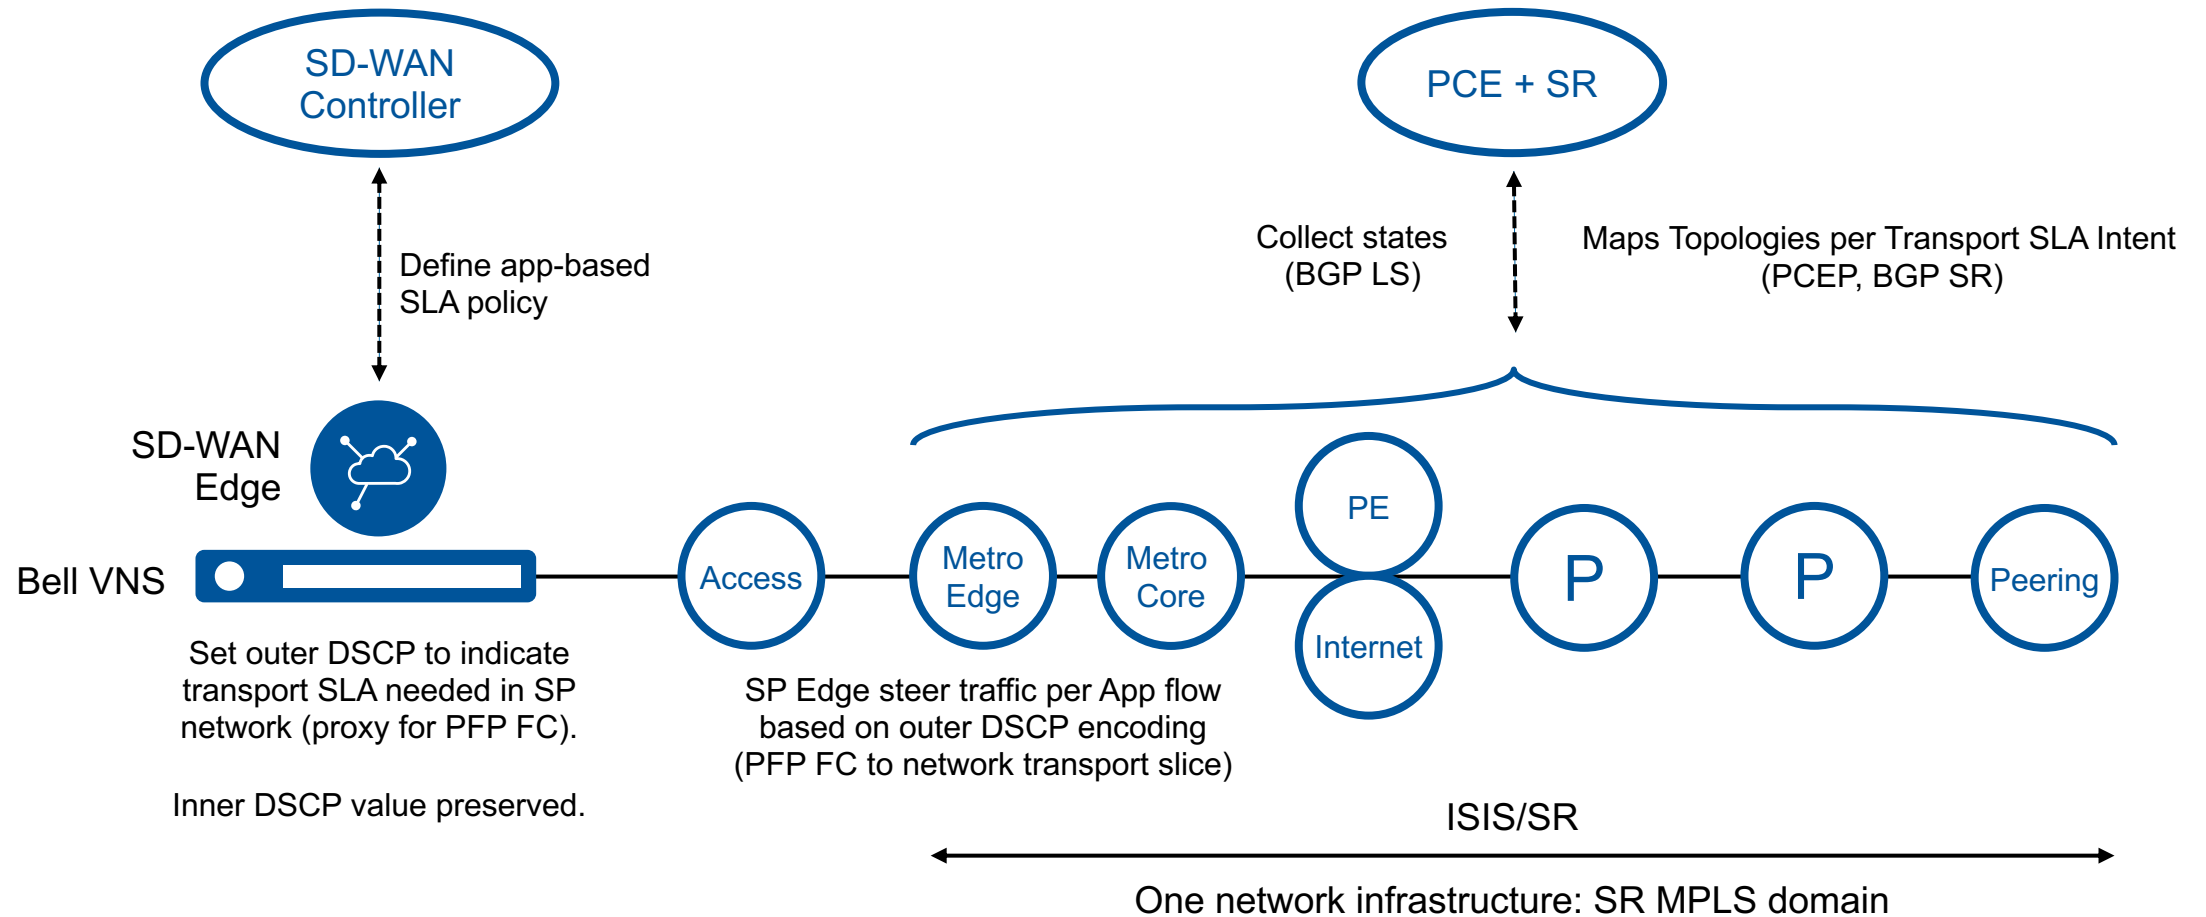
SD-WAN Controller

Define app-based SLA policy

PCE + SR

Collect states (BGP LS)

Maps Topologies per Transport SLA Intent (PCEP, BGP SR)

SD-WAN Edge

Bell VNS

Access

Metro Edge

Metro Core

PE

Internet

P

P

Peering

Set outer DSCP to indicate transport SLA needed in SP network (proxy for PFP FC).

Inner DSCP value preserved.

SP Edge steer traffic per App flow based on outer DSCP encoding (PFP FC to network transport slice)

ISIS/SR

One network infrastructure: SR MPLS domain